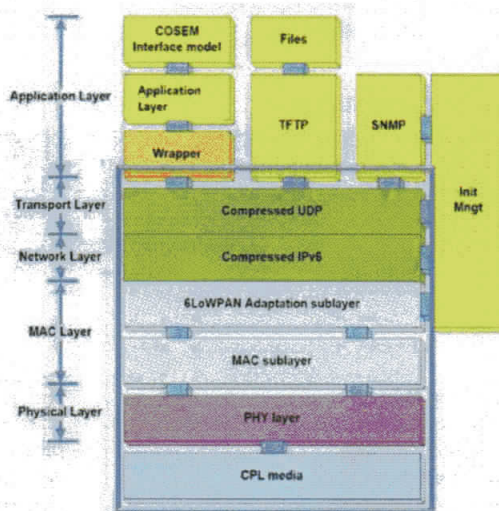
Application Layer

Transport Layer

Network Layer

MAC Layer

Physical Layer

COSEM Interface model

Files

Application Layer

TFTP

SNMP

Init Mngt

Wrapper

Compressed UDP

Compressed IPv6

6LoWPAN Adaptation sublayer

MAC sublayer

PHY layer

CPL media